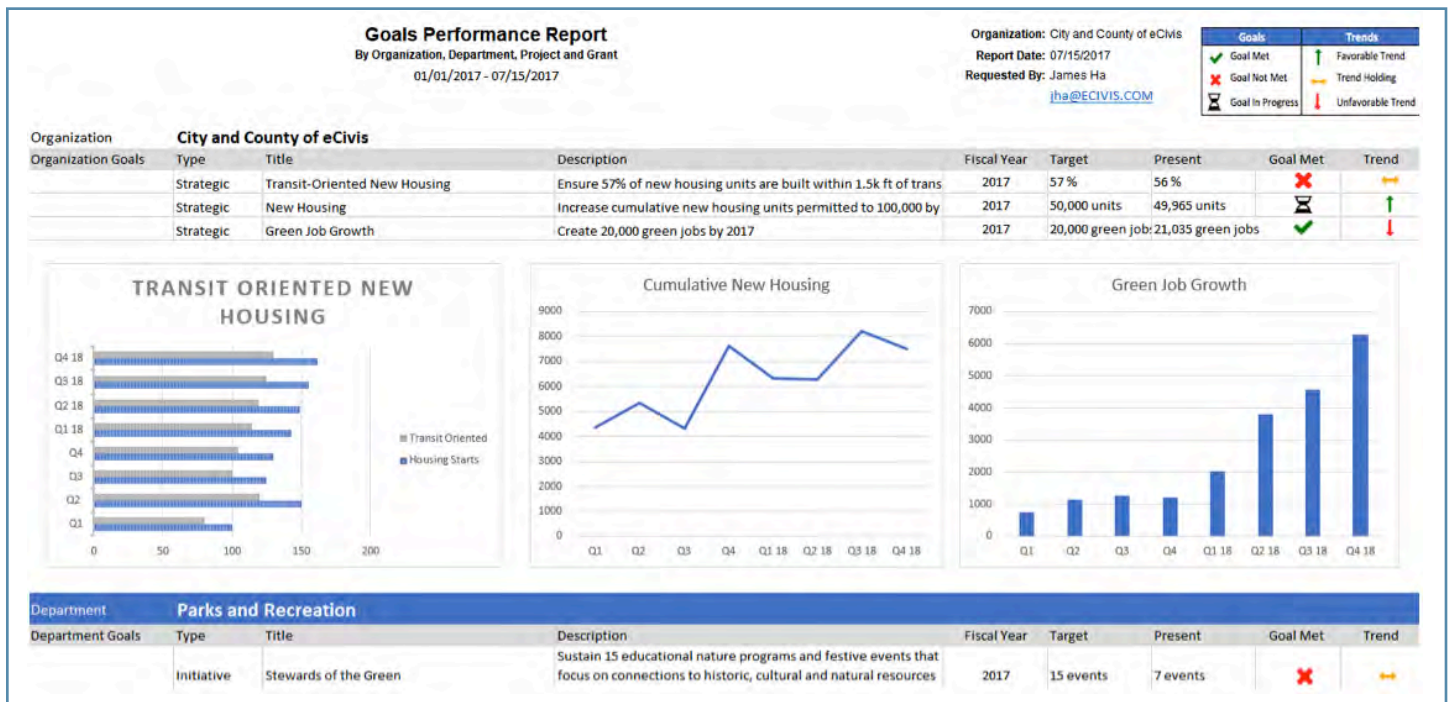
Goals Performance Report
By Organization, Department, Project and Grant
01/01/2017 - 07/15/2017

Organization: City and County of eCivis
Report Date: 07/15/2017
Requested By: James Ha
jha@ECIVIS.COM

| Goals | Trends |
|---|---|
| Goal Met | Favorable Trend |
| Goal Not Met | Trend Holding |
| Goal In Progress | Unfavorable Trend |

Organization City and County of eCivis

| Organization Goals | Type | Title | Description | Fiscal Year | Target | Present | Goal Met | Trend |
|---|---|---|---|---|---|---|---|---|
| | Strategic | Transit-Oriented New Housing | Ensure 57% of new housing units are built within 1.5k ft of trans | 2017 | 57 % | 56 % | | |
| | Strategic | New Housing | Increase cumulative new housing units permitted to 100,000 by | 2017 | 50,000 units | 49,965 units | | |
| | Strategic | Green Job Growth | Create 20,000 green jobs by 2017 | 2017 | 20,000 green job: | 21,035 green jobs | | |

TRANSIT ORIENTED NEW HOUSING
Q4 18
Q3 18
Q2 18
Q1 18
Q4
Q3
Q2
Q1
0 50 100 150 200
Transit Oriented
Housing Starts

Cumulative New Housing
9000
8000
7000
6000
5000
4000
3000
2000
1000
0
Q1 Q2 Q3 Q4 Q1 18 Q2 18 Q3 18 Q4 18

Green Job Growth
7000
6000
5000
4000
3000
2000
1000
0
Q1 Q2 Q3 Q4 Q1 18 Q2 18 Q3 18 Q4 18

Department Parks and Recreation

| Department Goals | Type | Title | Description | Fiscal Year | Target | Present | Goal Met | Trend |
|---|---|---|---|---|---|---|---|---|
| | Initiative | Stewards of the Green | Sustain 15 educational nature programs and festive events that focus on connections to historic, cultural and natural resources | 2017 | 15 events | 7 events | | |